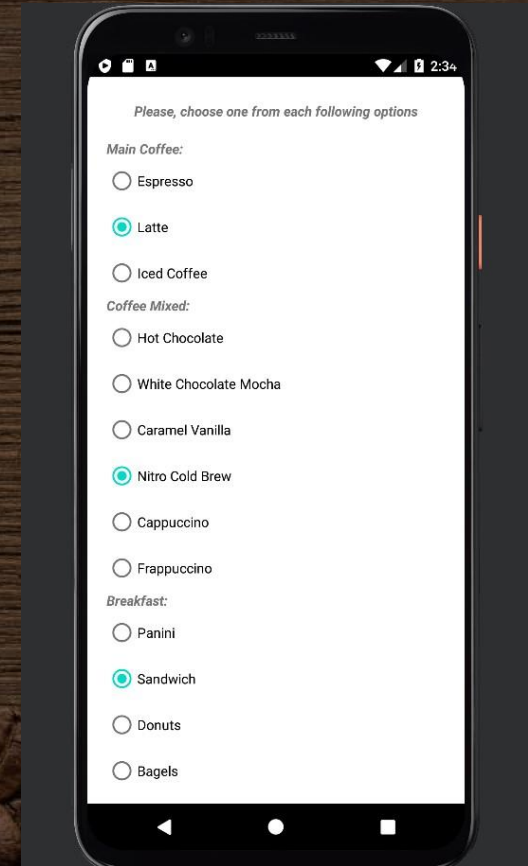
2:34

Please, choose one from each following options

Main Coffee:

Espresso

Latte

Iced Coffee

Coffee Mixed:

Hot Chocolate

White Chocolate Mocha

Caramel Vanilla

Nitro Cold Brew

Cappuccino

Frappuccino

Breakfast:

Panini

Sandwich

Donuts

Bagels